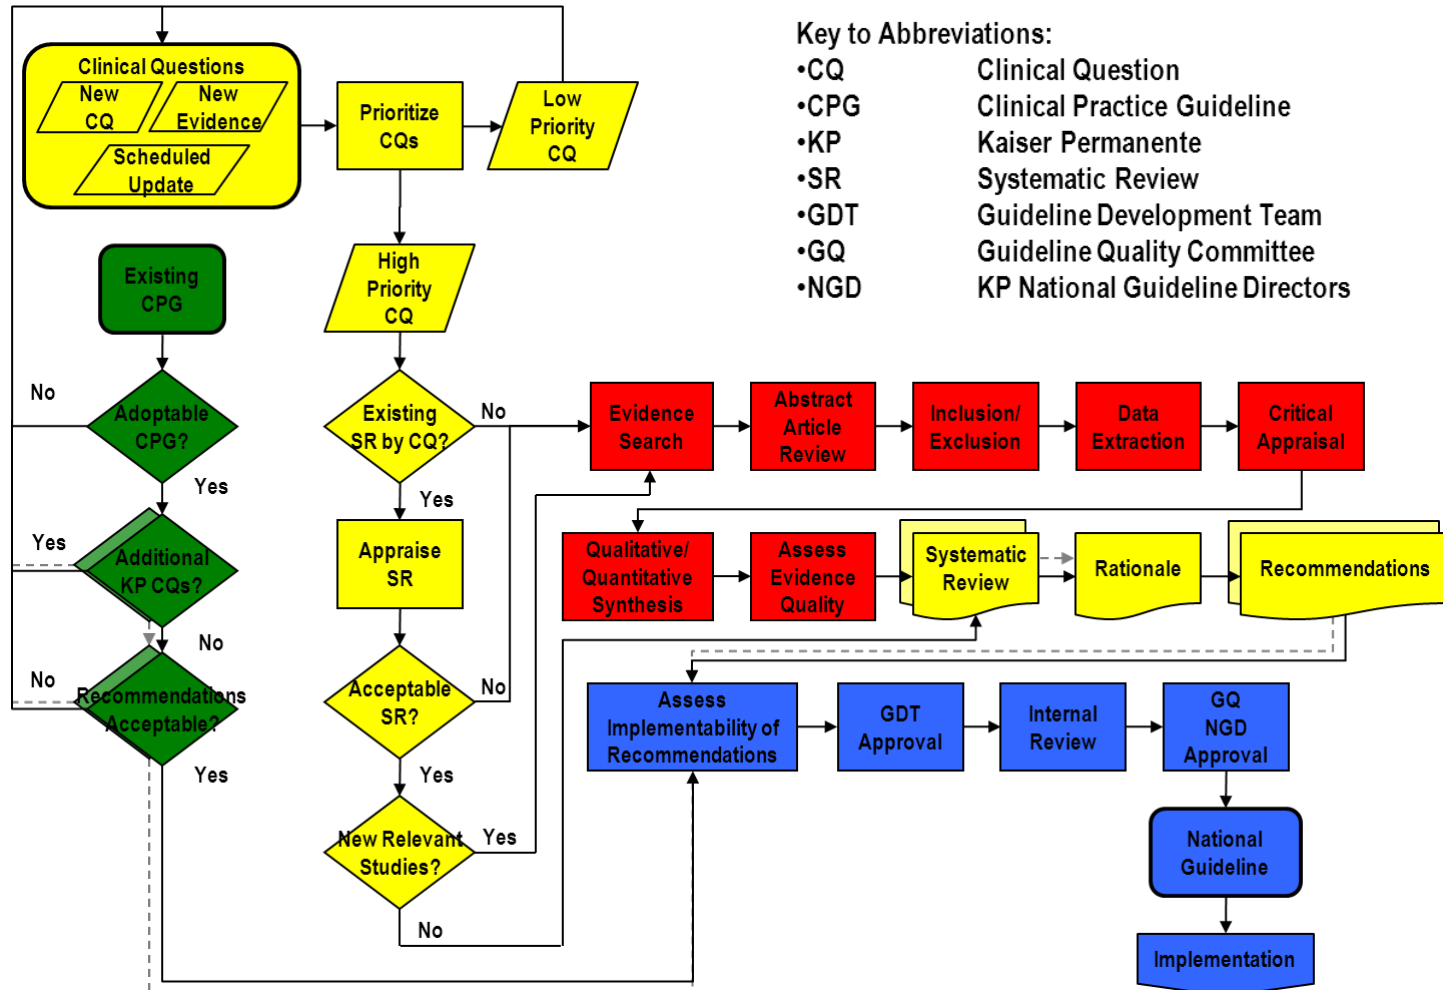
Key to Abbreviations:

| | |
|---|---|
| •CQ | Clinical Question |
| •CPG | Clinical Practice Guideline |
| •KP | Kaiser Permanente |
| •SR | Systematic Review |
| •GDT | Guideline Development Team |
| •GQ | Guideline Quality Committee |
| •NGD | KP National Guideline Directors |

Clinical Questions
New CQ
New Evidence
Scheduled Update

Prioritize CQs
Low Priority CQ
High Priority CQ

Existing CPG
No
Adoptable CPG?
Yes
Yes
Additional KP CQs?
No
No
Recommendations Acceptable?
Yes

Existing SR by CQ?
No
Yes
Appraise SR
Acceptable SR?
No
Yes
New Relevant Studies?
Yes
No

Evidence Search
Abstract Article Review
Inclusion/ Exclusion
Data Extraction
Critical Appraisal

Qualitative/ Quantitative Synthesis
Assess Evidence Quality
Systematic Review
Rationale
Recommendations

Assess Implementability of Recommendations
GDT Approval
Internal Review
GQ NGD Approval
National Guideline
Implementation